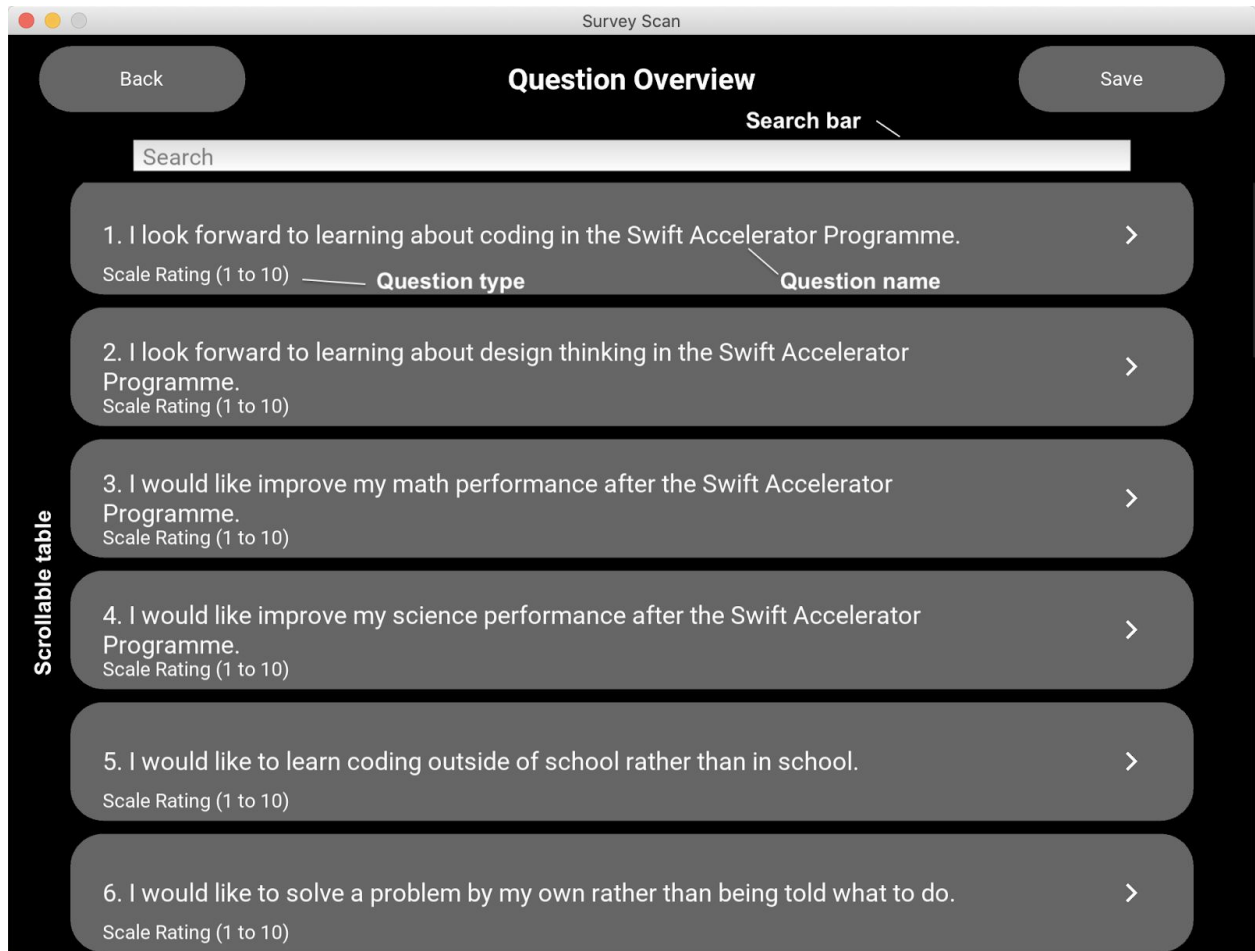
Survey Scan

Back

Question Overview

Save

Search bar

Search

1. I look forward to learning about coding in the Swift Accelerator Programme.

Scale Rating (1 to 10)

Question type

Question name

2. I look forward to learning about design thinking in the Swift Accelerator Programme.

Scale Rating (1 to 10)

3. I would like improve my math performance after the Swift Accelerator Programme.

Scale Rating (1 to 10)

Scrollable table

4. I would like improve my science performance after the Swift Accelerator Programme.

Scale Rating (1 to 10)

5. I would like to learn coding outside of school rather than in school.

Scale Rating (1 to 10)

6. I would like to solve a problem by my own rather than being told what to do.

Scale Rating (1 to 10)